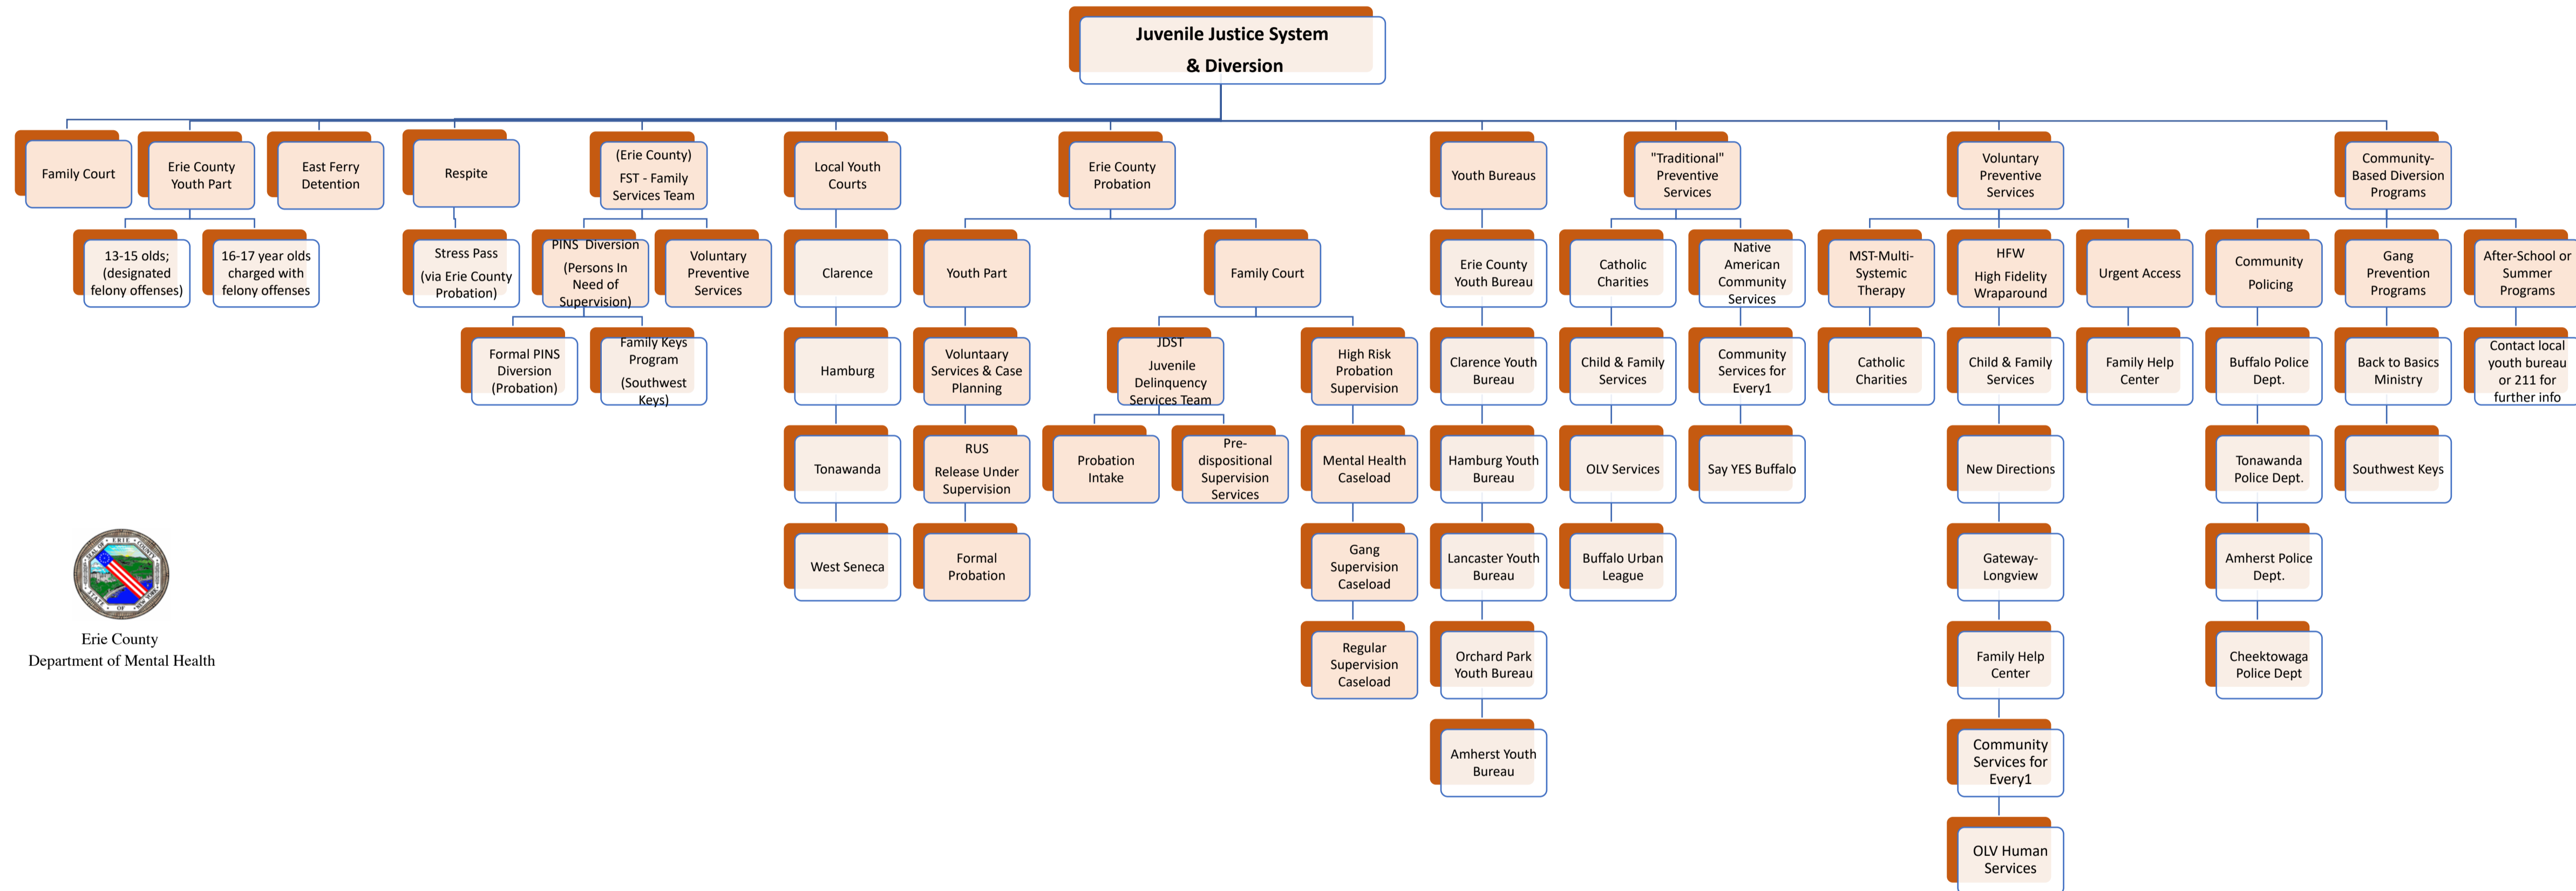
Juvenile Justice System & Diversion

Family Court

Erie County Youth Part

13-15 olds; (designated felony offenses)

16-17 year olds charged with felony offenses

East Ferry Detention

Respite

Stress Pass (via Erie County Probation)

(Erie County) FST - Family Services Team

PINS Diversion (Persons In Need of Supervision)

Formal PINS Diversion (Probation)

Family Keys Program (Southwest Keys)

Voluntary Preventive Services

Local Youth Courts

Clarence

Hamburg

Tonawanda

West Seneca

Erie County Probation

Youth Part

Voluntaary Services & Case Planning

RUS Release Under Supervision

Formal Probation

Family Court

JDST Juvenile Delinquency Services Team

Probation Intake

Pre-dispositional Supervision Services

High Risk Probation Supervision

Mental Health Caseload

Gang Supervision Caseload

Regular Supervision Caseload

Youth Bureaus

Erie County Youth Bureau

Clarence Youth Bureau

Hamburg Youth Bureau

Lancaster Youth Bureau

Orchard Park Youth Bureau

Amherst Youth Bureau

"Traditional" Preventive Services

Catholic Charities

Child & Family Services

OLV Services

Buffalo Urban League

Native American Community Services

Community Services for Every1

Say YES Buffalo

Voluntary Preventive Services

MST-Multi-Systemic Therapy

Catholic Charities

HFW High Fidelity Wraparound

Child & Family Services

New Directions

Gateway-Longview

Family Help Center

Community Services for Every1

OLV Human Services

Urgent Access

Family Help Center

Community-Based Diversion Programs

Community Policing

Buffalo Police Dept.

Tonawanda Police Dept.

Amherst Police Dept.

Cheektowaga Police Dept

Gang Prevention Programs

Back to Basics Ministry

Southwest Keys

After-School or Summer Programs

Contact local youth bureau or 211 for further info

Erie County Department of Mental Health